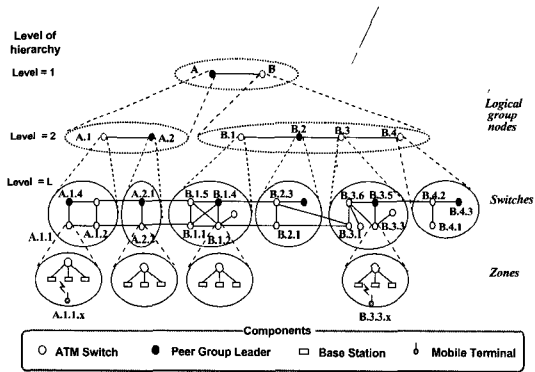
Level of hierarchy

Level = 1

A

B

Logical group nodes

Level = 2

A.1

A.2

B.1

B.2

B.3

B.4

Level = L

A.1.4

A.2.1

B.1.5

B.1.4

B.2.3

B.3.6

B.3.5

B.4.2

B.4.3

B.4.1

Switches

A.1.1

A.1.2

A.2.2

B.1.1

B.1.2

B.2.1

B.3.1

B.3.3

Zones

A.1.1.x

B.3.3.x

Components

ATM Switch

Peer Group Leader

Base Station

Mobile Terminal